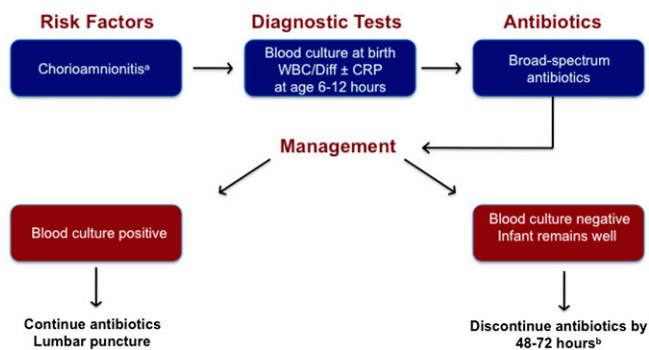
Risk Factors

Diagnostic Tests

Antibiotics

Chorioamnionitis$^a$

Blood culture at birth
WBC/Diff ± CRP
at age 6-12 hours

Broad-spectrum antibiotics

Management

Blood culture positive

Blood culture negative
Infant remains well

Continue antibiotics
Lumbar puncture

Discontinue antibiotics by 48-72 hours$^b$